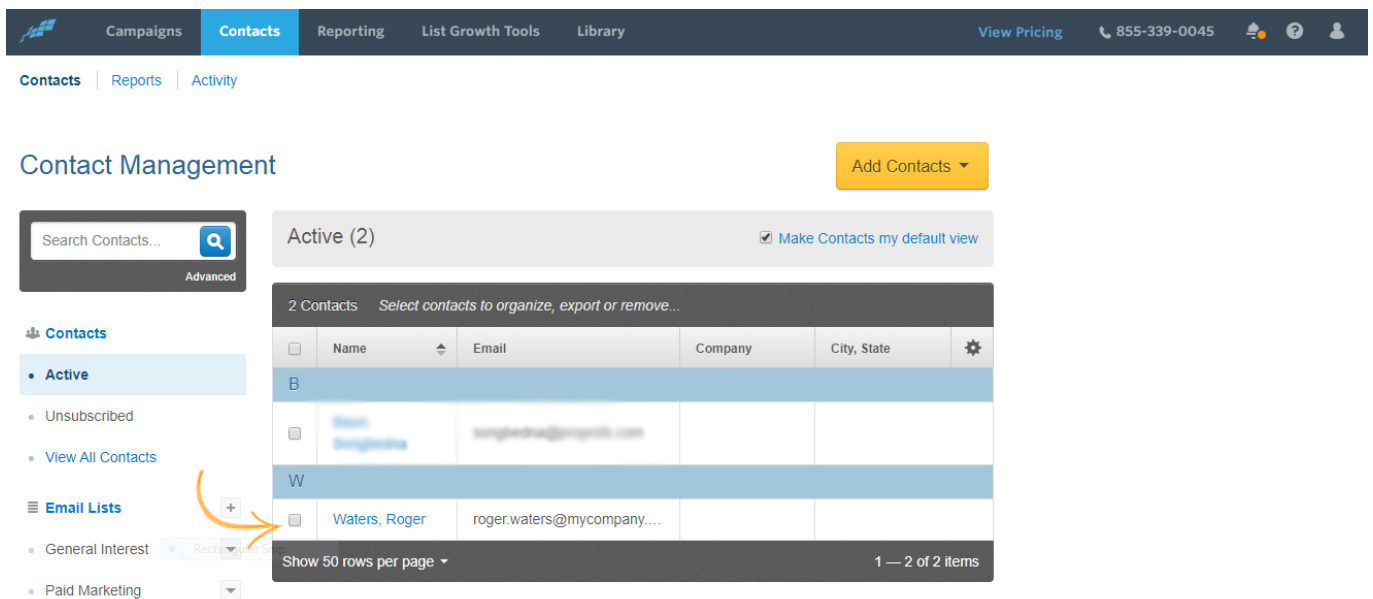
Campaigns Contacts Reporting List Growth Tools Library View Pricing 855-339-0045

Contacts | Reports | Activity

Contact Management

Add Contacts

Search Contacts...

Advanced

Contacts

Active

Unsubscribed

View All Contacts

Email Lists

General Interest

Paid Marketing

Active (2)

Make Contacts my default view

2 Contacts Select contacts to organize, export or remove...

| | Name | Email | Company | City, State |
|---|---|---|---|---|
| B | | | | |
| | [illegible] | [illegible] | | |
| W | | | | |
| | Waters, Roger | roger.waters@mycompany.... | | |

Show 50 rows per page

1 — 2 of 2 items